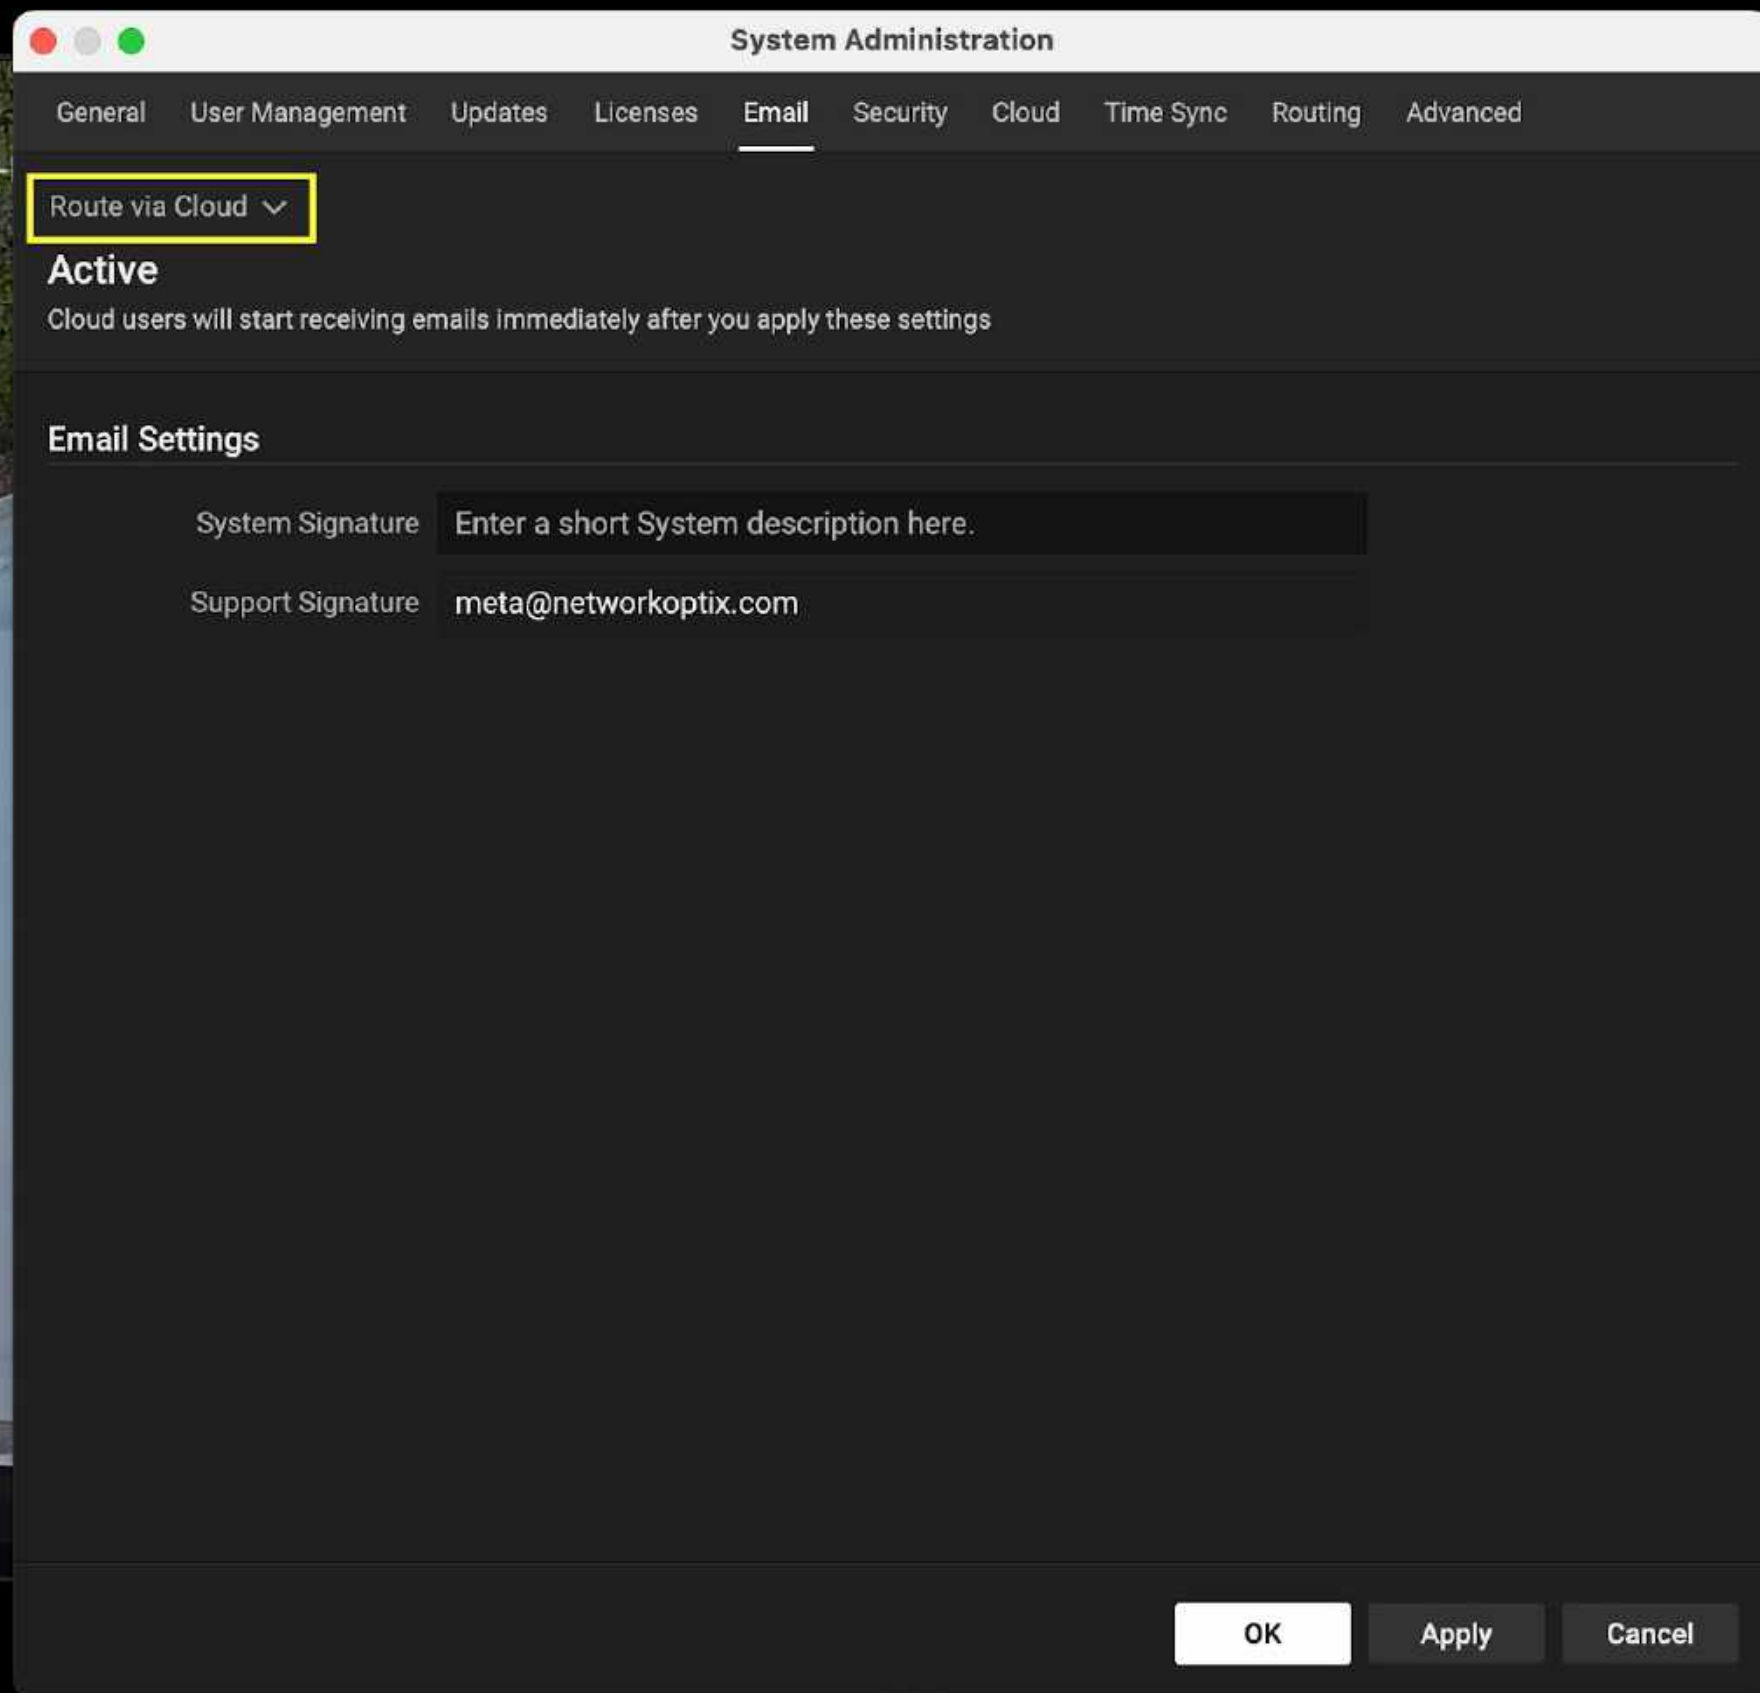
System Administration

General User Management Updates Licenses Email Security Cloud Time Sync Routing Advanced

Route via Cloud

Active

Cloud users will start receiving emails immediately after you apply these settings

Email Settings

System Signature Enter a short System description here.

Support Signature meta@networkoptix.com

OK Apply Cancel